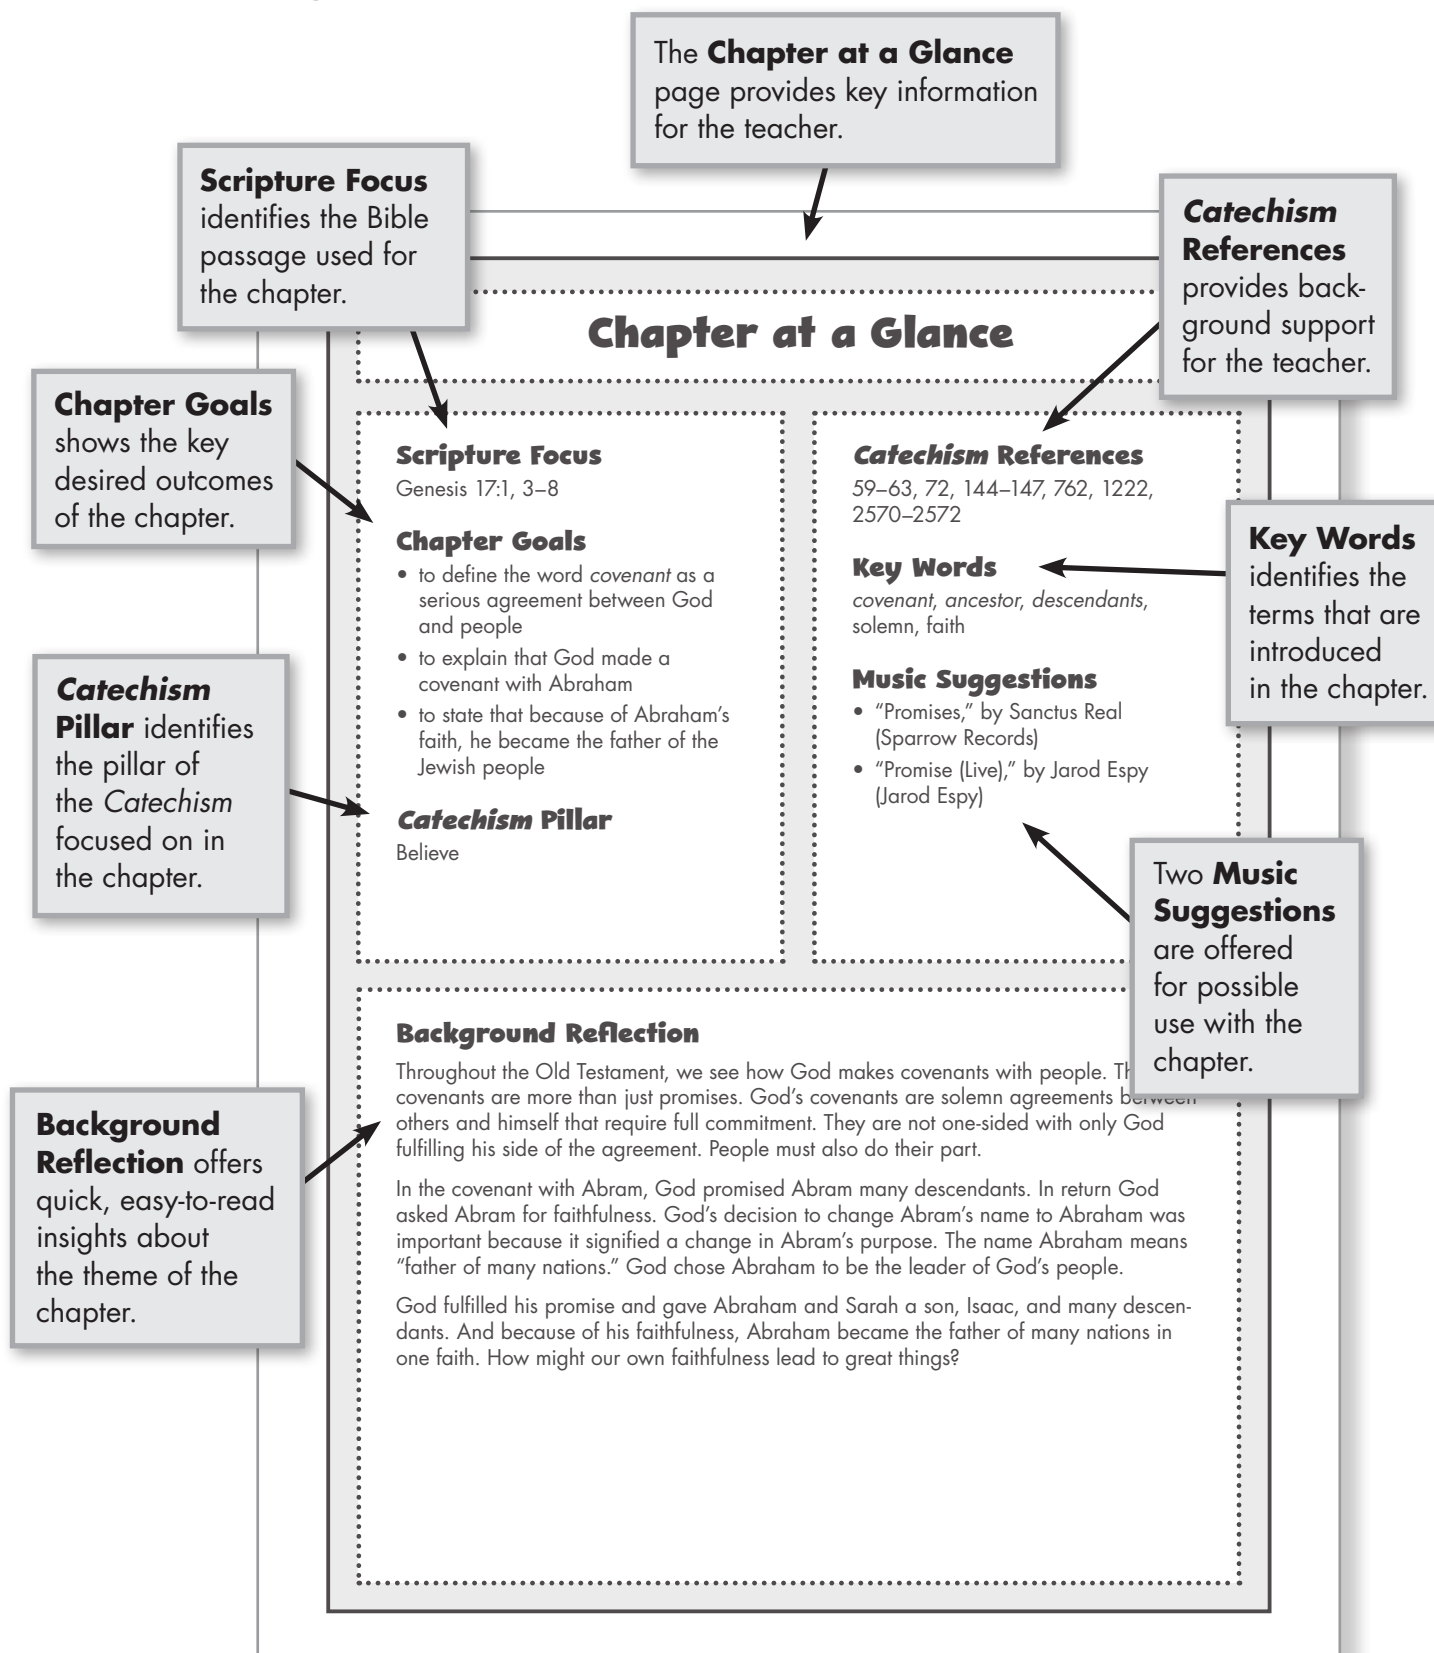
The **Chapter at a Glance** page provides key information for the teacher.

**Scripture Focus** identifies the Bible passage used for the chapter.

***Catechism* References** provides background support for the teacher.

**Chapter at a Glance**

**Chapter Goals** shows the key desired outcomes of the chapter.

**Scripture Focus**
Genesis 17:1, 3–8

**Chapter Goals**
- to define the word *covenant* as a serious agreement between God and people
- to explain that God made a covenant with Abraham
- to state that because of Abraham's faith, he became the father of the Jewish people

***Catechism* Pillar**
Believe

***Catechism* References**
59–63, 72, 144–147, 762, 1222, 2570–2572

**Key Words**
*covenant*, *ancestor*, *descendants*, solemn, faith

**Music Suggestions**
- "Promises," by Sanctus Real (Sparrow Records)
- "Promise (Live)," by Jarod Espy (Jarod Espy)

**Key Words** identifies the terms that are introduced in the chapter.

***Catechism* Pillar** identifies the pillar of the *Catechism* focused on in the chapter.

Two **Music Suggestions** are offered for possible use with the chapter.

**Background Reflection**
Throughout the Old Testament, we see how God makes covenants with people. Th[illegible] covenants are more than just promises. God's covenants are solemn agreements b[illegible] others and himself that require full commitment. They are not one-sided with only God fulfilling his side of the agreement. People must also do their part.

In the covenant with Abram, God promised Abram many descendants. In return God asked Abram for faithfulness. God's decision to change Abram's name to Abraham was important because it signified a change in Abram's purpose. The name Abraham means "father of many nations." God chose Abraham to be the leader of God's people.

God fulfilled his promise and gave Abraham and Sarah a son, Isaac, and many descendants. And because of his faithfulness, Abraham became the father of many nations in one faith. How might our own faithfulness lead to great things?

**Background Reflection** offers quick, easy-to-read insights about the theme of the chapter.